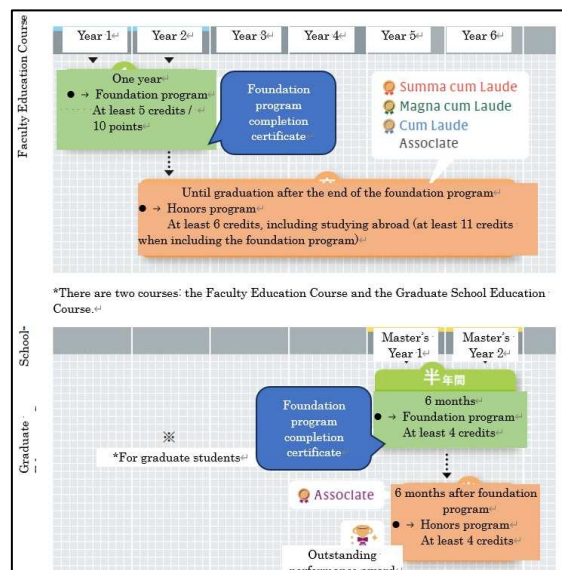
Faculty Education Course

Year 1 Year 2 Year 3 Year 4 Year 5 Year 6

One year
● → Foundation program
At least 5 credits / 10 points

Foundation program completion certificate

Summa cum Laude
Magna cum Laude
Cum Laude
Associate

Until graduation after the end of the foundation program
● → Honors program
At least 6 credits, including studying abroad (at least 11 credits when including the foundation program)

*There are two courses: the Faculty Education Course and the Graduate School Education Course.

Graduate School-

Master's Year 1 Master's Year 2

半年間

6 months
● → Foundation program
At least 4 credits

Foundation program completion certificate

※
*For graduate students

Associate

6 months after foundation program
● → Honors program
At least 4 credits

Outstanding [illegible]